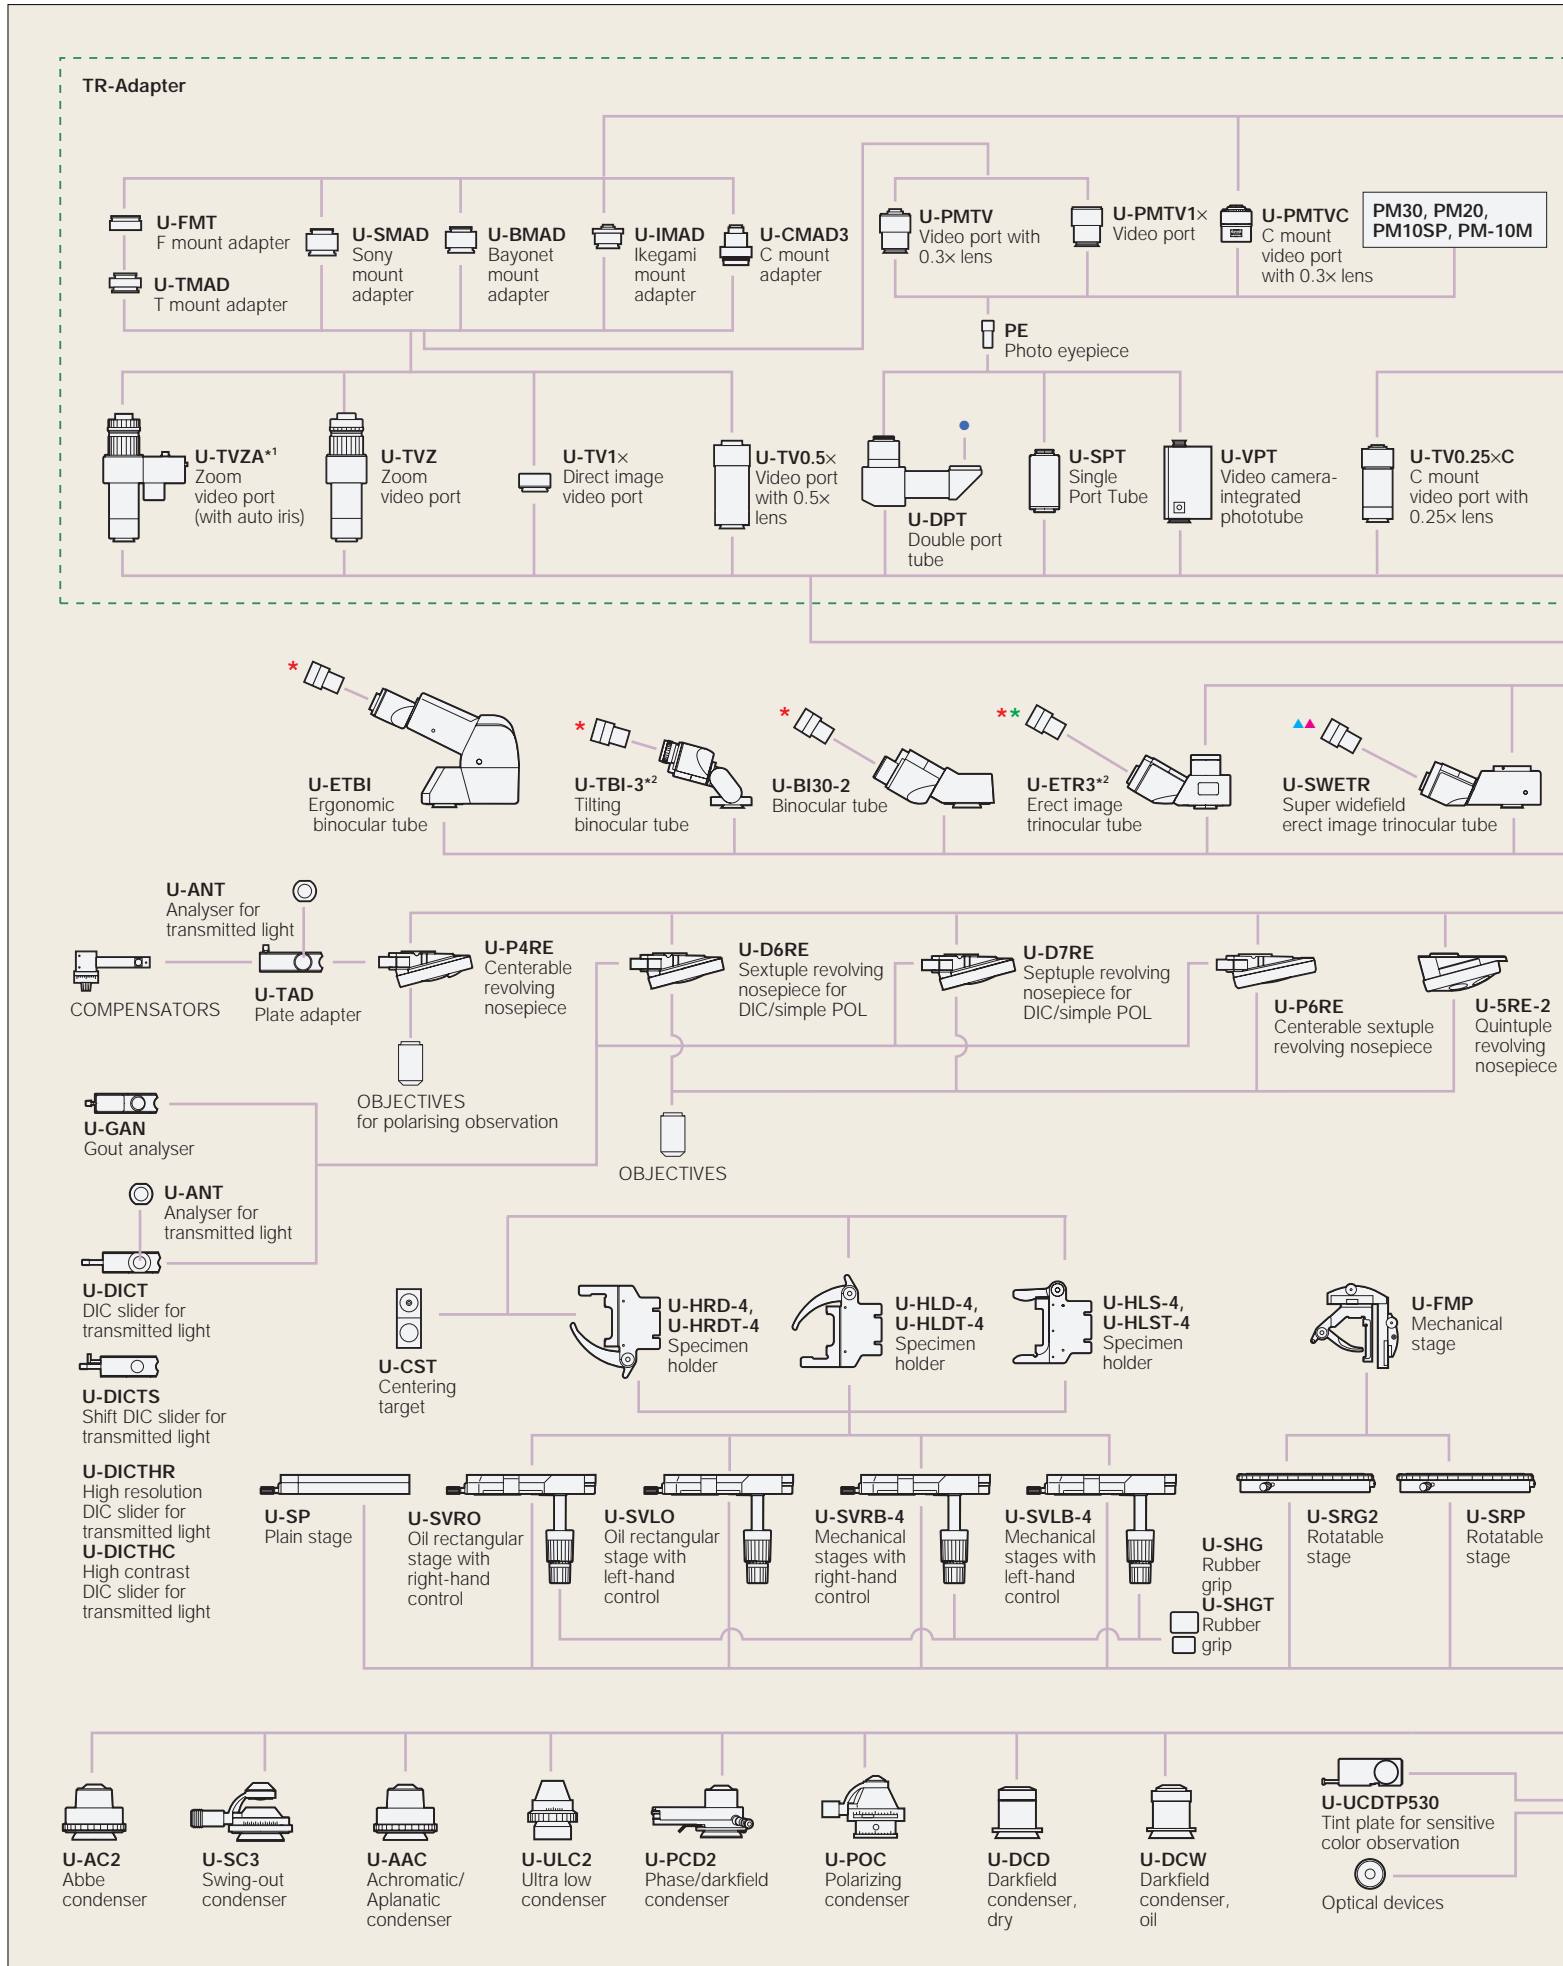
TR-Adapter

U-FMT
F mount adapter

U-TMAD
T mount adapter

U-SMAD
Sony mount adapter

U-BMAD
Bayonet mount adapter

U-IMAD
Ikegami mount adapter

U-CMAD3
C mount adapter

U-PMTV
Video port with 0.3× lens

U-PMTV1×
Video port

U-PMTVC
C mount video port with 0.3× lens

PM30, PM20, PM10SP, PM-10M

PE
Photo eyepiece

U-TVZA$^{*1}$
Zoom video port (with auto iris)

U-TVZ
Zoom video port

U-TV1×
Direct image video port

U-TV0.5×
Video port with 0.5× lens

U-DPT
Double port tube

U-SPT
Single Port Tube

U-VPT
Video camera-integrated phototube

U-TV0.25×C
C mount video port with 0.25× lens

U-ETBI
Ergonomic binocular tube

U-TBI-3$^{*2}$
Tilting binocular tube

U-BI30-2
Binocular tube

U-ETR3$^{*2}$
Erect image trinocular tube

U-SWETR
Super widefield erect image trinocular tube

U-ANT
Analyser for transmitted light

COMPENSATORS

U-TAD
Plate adapter

U-P4RE
Centerable revolving nosepiece

U-D6RE
Sextuple revolving nosepiece for DIC/simple POL

U-D7RE
Septuple revolving nosepiece for DIC/simple POL

U-P6RE
Centerable sextuple revolving nosepiece

U-5RE-2
Quintuple revolving nosepiece

OBJECTIVES
for polarising observation

U-GAN
Gout analyser

OBJECTIVES

U-ANT
Analyser for transmitted light

U-DICT
DIC slider for transmitted light

U-DICTS
Shift DIC slider for transmitted light

U-DICTHR
High resolution DIC slider for transmitted light
U-DICTHC
High contrast DIC slider for transmitted light

U-CST
Centering target

U-HRD-4,
U-HRDT-4
Specimen holder

U-HLD-4,
U-HLDT-4
Specimen holder

U-HLS-4,
U-HLST-4
Specimen holder

U-FMP
Mechanical stage

U-SP
Plain stage

U-SVRO
Oil rectangular stage with right-hand control

U-SVLO
Oil rectangular stage with left-hand control

U-SVRB-4
Mechanical stages with right-hand control

U-SVLB-4
Mechanical stages with left-hand control

U-SHG
Rubber grip
U-SHGT
Rubber grip

U-SRG2
Rotatable stage

U-SRP
Rotatable stage

U-AC2
Abbe condenser

U-SC3
Swing-out condenser

U-AAC
Achromatic/ Aplanatic condenser

U-ULC2
Ultra low condenser

U-PCD2
Phase/darkfield condenser

U-POC
Polarizing condenser

U-DCD
Darkfield condenser, dry

U-DCW
Darkfield condenser, oil

U-UCDTP530
Tint plate for sensitive color observation

Optical devices